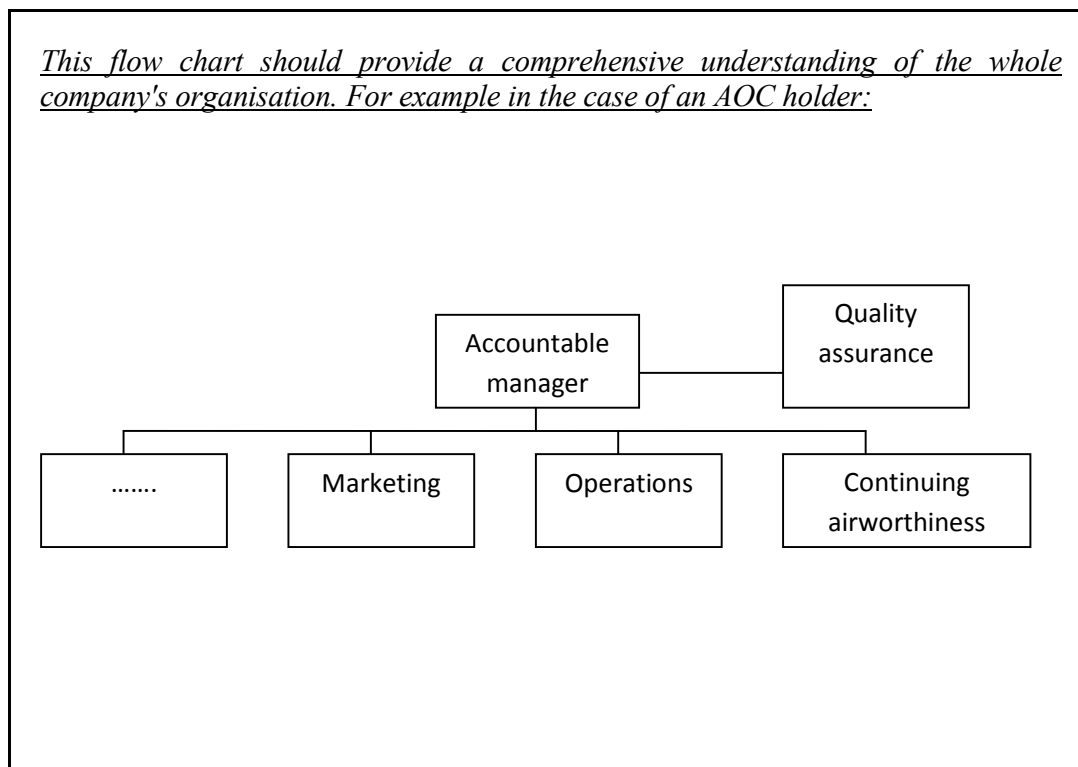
This flow chart should provide a comprehensive understanding of the whole company's organisation. For example in the case of an AOC holder:

Accountable manager

Quality assurance

…….

Marketing

Operations

Continuing airworthiness